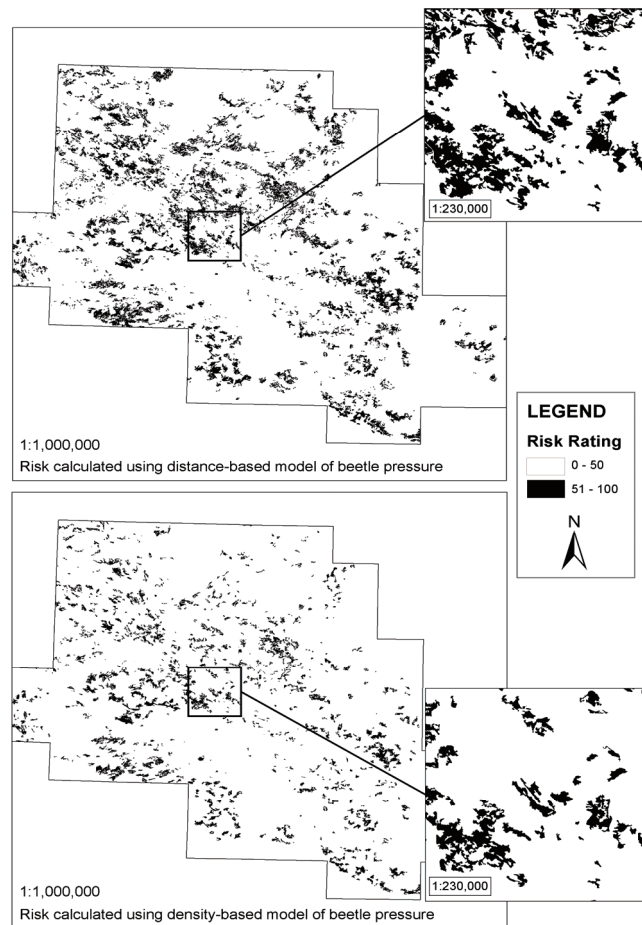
1:230,000

1:1,000,000

Risk calculated using distance-based model of beetle pressure

LEGEND

Risk Rating

0 - 50

51 - 100

N

1:230,000

1:1,000,000

Risk calculated using density-based model of beetle pressure